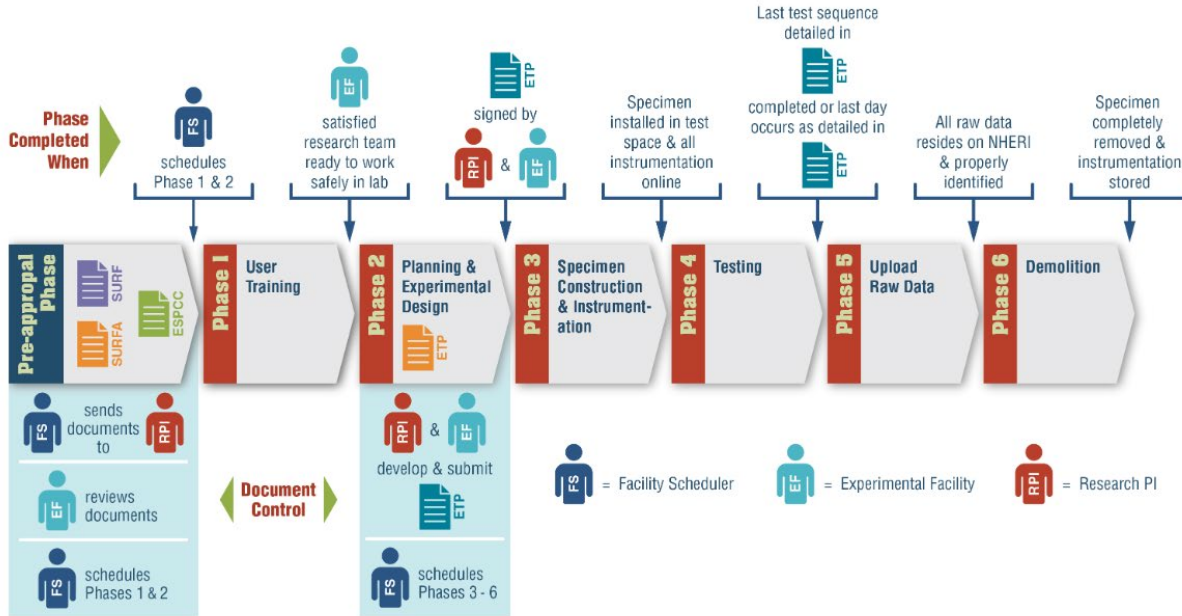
Phase Completed When

FS schedules Phase 1 & 2

EF satisfied research team ready to work safely in lab

ETP signed by RPI & EF

Specimen installed in test space & all instrumentation online

Last test sequence detailed in ETP completed or last day occurs as detailed in ETP

All raw data resides on NHERI & properly identified

Specimen completely removed & instrumentation stored

Pre-approval Phase SURF SURFA ESPCC

Phase 1 User Training

Phase 2 Planning & Experimental Design ETP

Phase 3 Specimen Construction & Instrumentation

Phase 4 Testing

Phase 5 Upload Raw Data

Phase 6 Demolition

FS sends documents to RPI

EF reviews documents

FS schedules Phases 1 & 2

Document Control

RPI & EF develop & submit ETP

FS schedules Phases 3 - 6

FS = Facility Scheduler

EF = Experimental Facility

RPI = Research PI